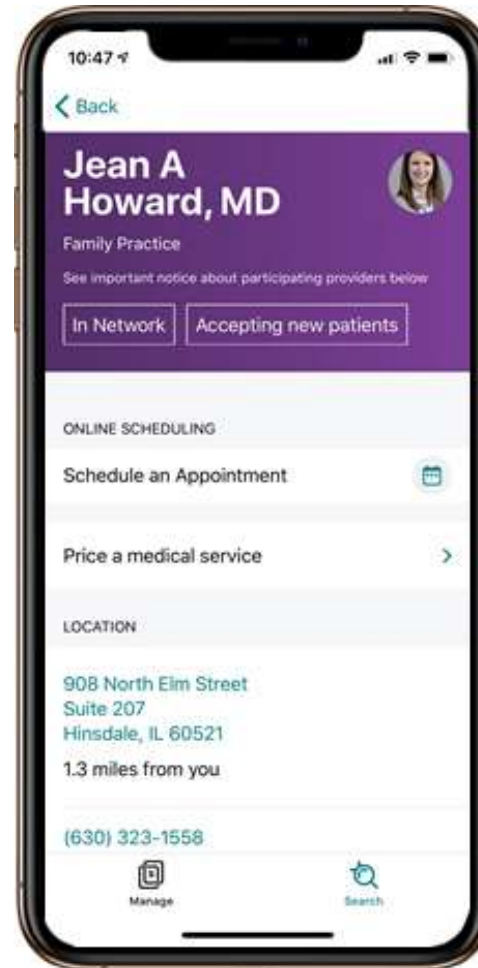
10:47

Back

Jean A Howard, MD

Family Practice

See important notice about participating providers below

In Network

Accepting new patients

ONLINE SCHEDULING

Schedule an Appointment

Price a medical service

LOCATION

908 North Elm Street
Suite 207
Hinsdale, IL 60521

1.3 miles from you

(630) 323-1558

Manage

Search